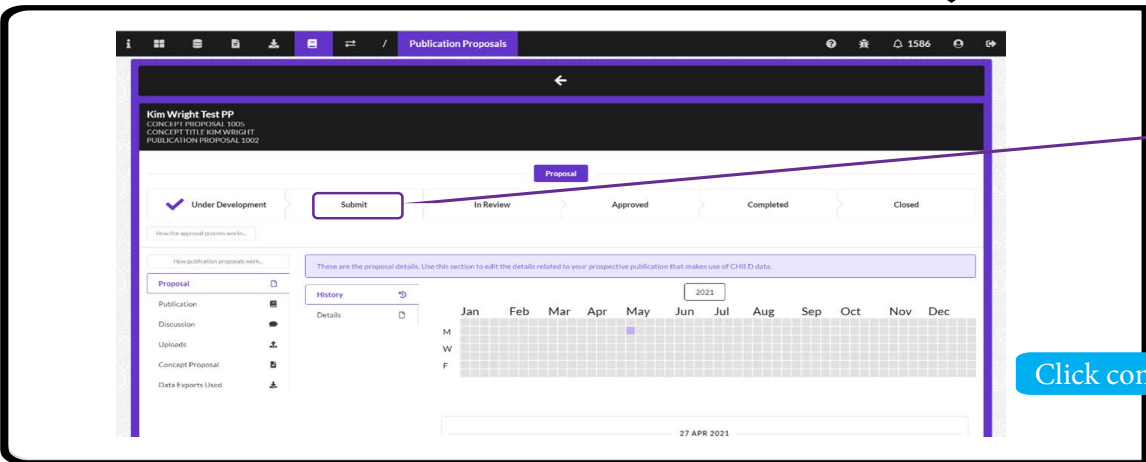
i / Publication Proposals 1586

Kim Wright Test PP
CONCEPT PROPOSAL 1005
CONCEPT TITLE KIM WRIGHT
PUBLICATION PROPOSAL 1002

Proposal

Under Development
Submit
In Review
Approved
Completed
Closed

How the approval process works...

How publication proposals work...

Proposal
Publication
Discussion
Uploads
Concept Proposal
Data Exports Used

These are the proposal details. Use this section to edit the details related to your prospective publication that makes use of CHILD data.

History
Details

2021

Jan Feb Mar Apr May Jun Jul Aug Sep Oct Nov Dec

M
W
F

27 APR 2021

Click co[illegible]